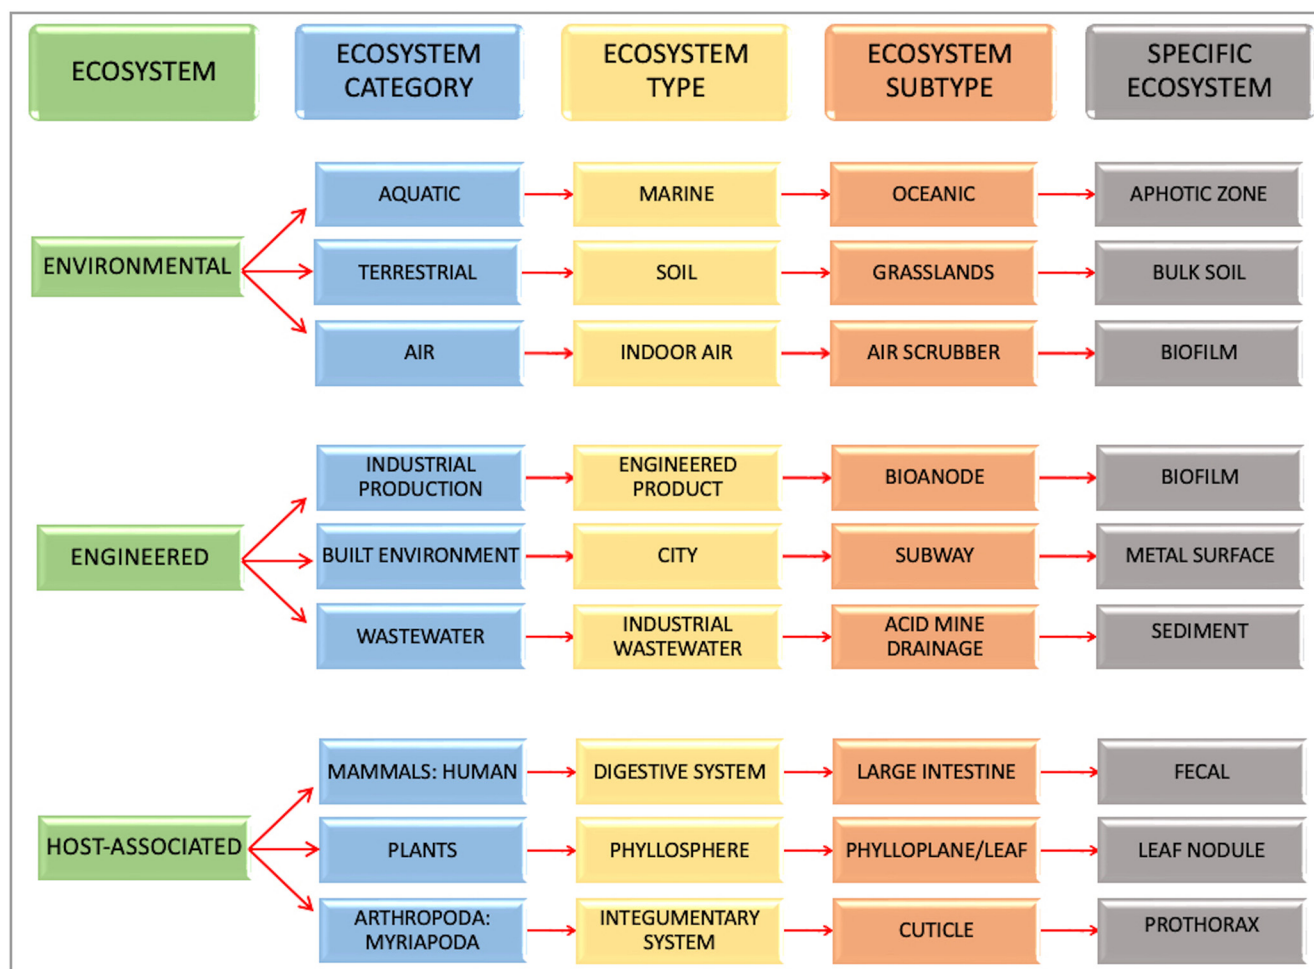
ECOSYSTEM

ECOSYSTEM CATEGORY

ECOSYSTEM TYPE

ECOSYSTEM SUBTYPE

SPECIFIC ECOSYSTEM

ENVIRONMENTAL

AQUATIC → MARINE → OCEANIC → APHOTIC ZONE

TERRESTRIAL → SOIL → GRASSLANDS → BULK SOIL

AIR → INDOOR AIR → AIR SCRUBBER → BIOFILM

ENGINEERED

INDUSTRIAL PRODUCTION → ENGINEERED PRODUCT → BIOANODE → BIOFILM

BUILT ENVIRONMENT → CITY → SUBWAY → METAL SURFACE

WASTEWATER → INDUSTRIAL WASTEWATER → ACID MINE DRAINAGE → SEDIMENT

HOST-ASSOCIATED

MAMMALS: HUMAN → DIGESTIVE SYSTEM → LARGE INTESTINE → FECAL

PLANTS → PHYLLOSPHERE → PHYLLOPLANE/LEAF → LEAF NODULE

ARTHROPODA: MYRIAPODA → INTEGUMENTARY SYSTEM → CUTICLE → PROTHORAX